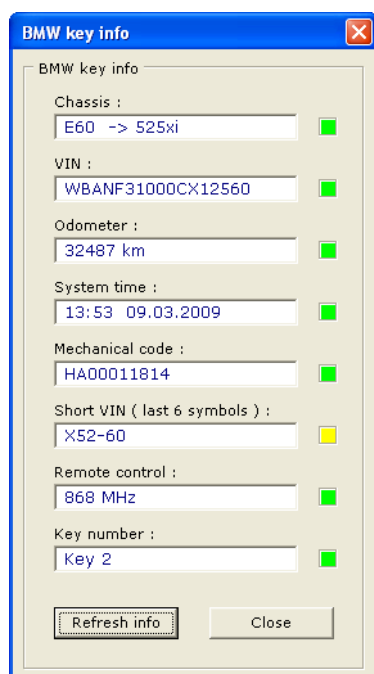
BMW key info

BMW key info

Chassis :
E60 -> 525xi

VIN :
WBANF31000CX12560

Odometer :
32487 km

System time :
13:53 09.03.2009

Mechanical code :
HA00011814

Short VIN ( last 6 symbols ) :
X52-60

Remote control :
868 MHz

Key number :
Key 2

Refresh info
Close